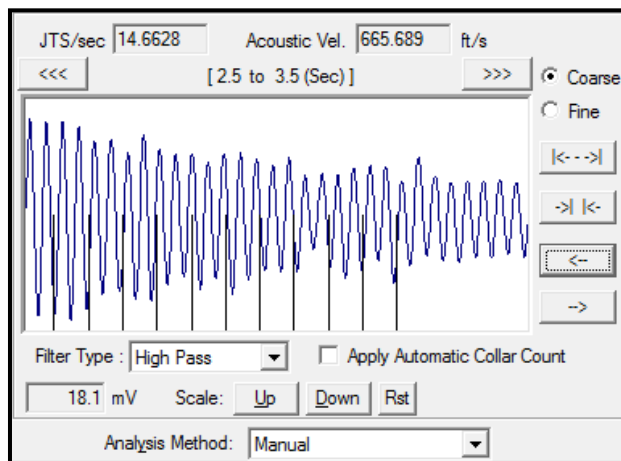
JTS/sec 14.6628 Acoustic Vel. 665.689 ft/s

<<< [ 2.5 to 3.5 (Sec) ] >>>

Coarse

Fine

|<--->|

->| |<-

<--

-->

Filter Type : High Pass

Apply Automatic Collar Count

18.1 mV Scale: Up Down Rst

Analysis Method: Manual